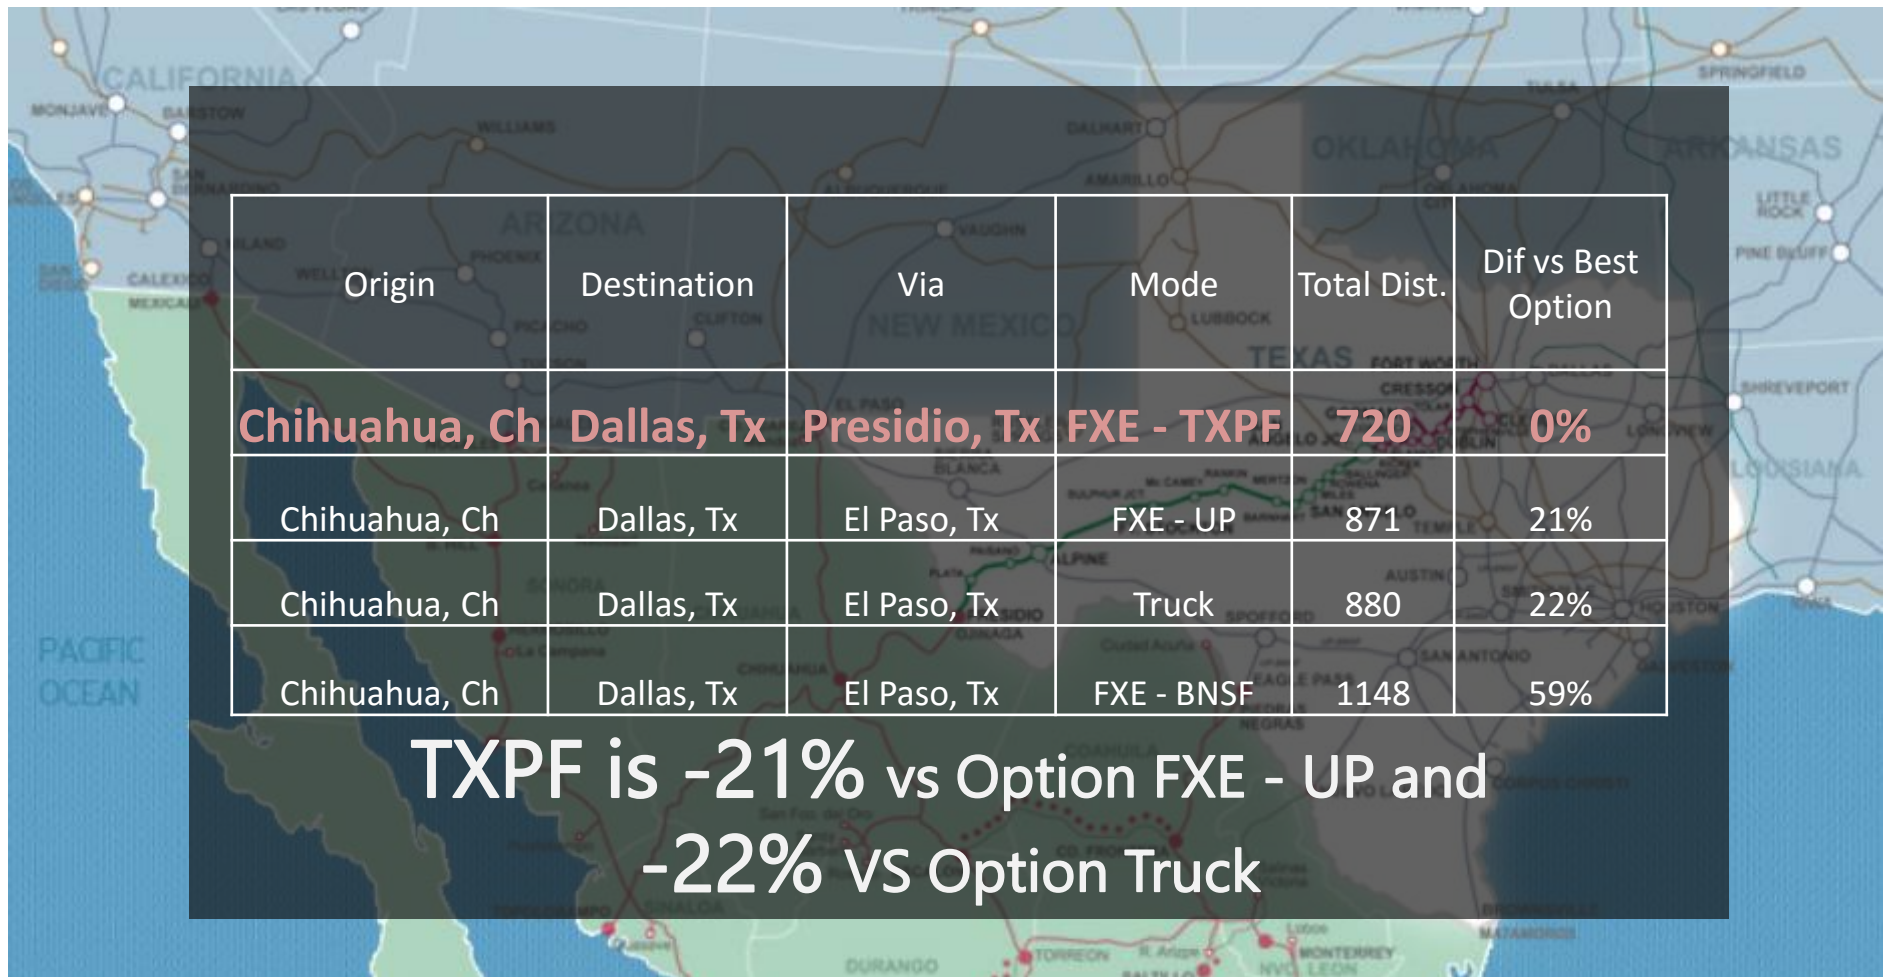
| Origin | Destination | Via | Mode | Total Dist. | Dif vs Best Option |
|---|---|---|---|---|---|
| Chihuahua, Ch | Dallas, Tx | Presidio, Tx | FXE - TXPF | 720 | 0% |
| Chihuahua, Ch | Dallas, Tx | El Paso, Tx | FXE - UP | 871 | 21% |
| Chihuahua, Ch | Dallas, Tx | El Paso, Tx | Truck | 880 | 22% |
| Chihuahua, Ch | Dallas, Tx | El Paso, Tx | FXE - BNSF | 1148 | 59% |

TXPF is -21% vs Option FXE - UP and -22% VS Option Truck